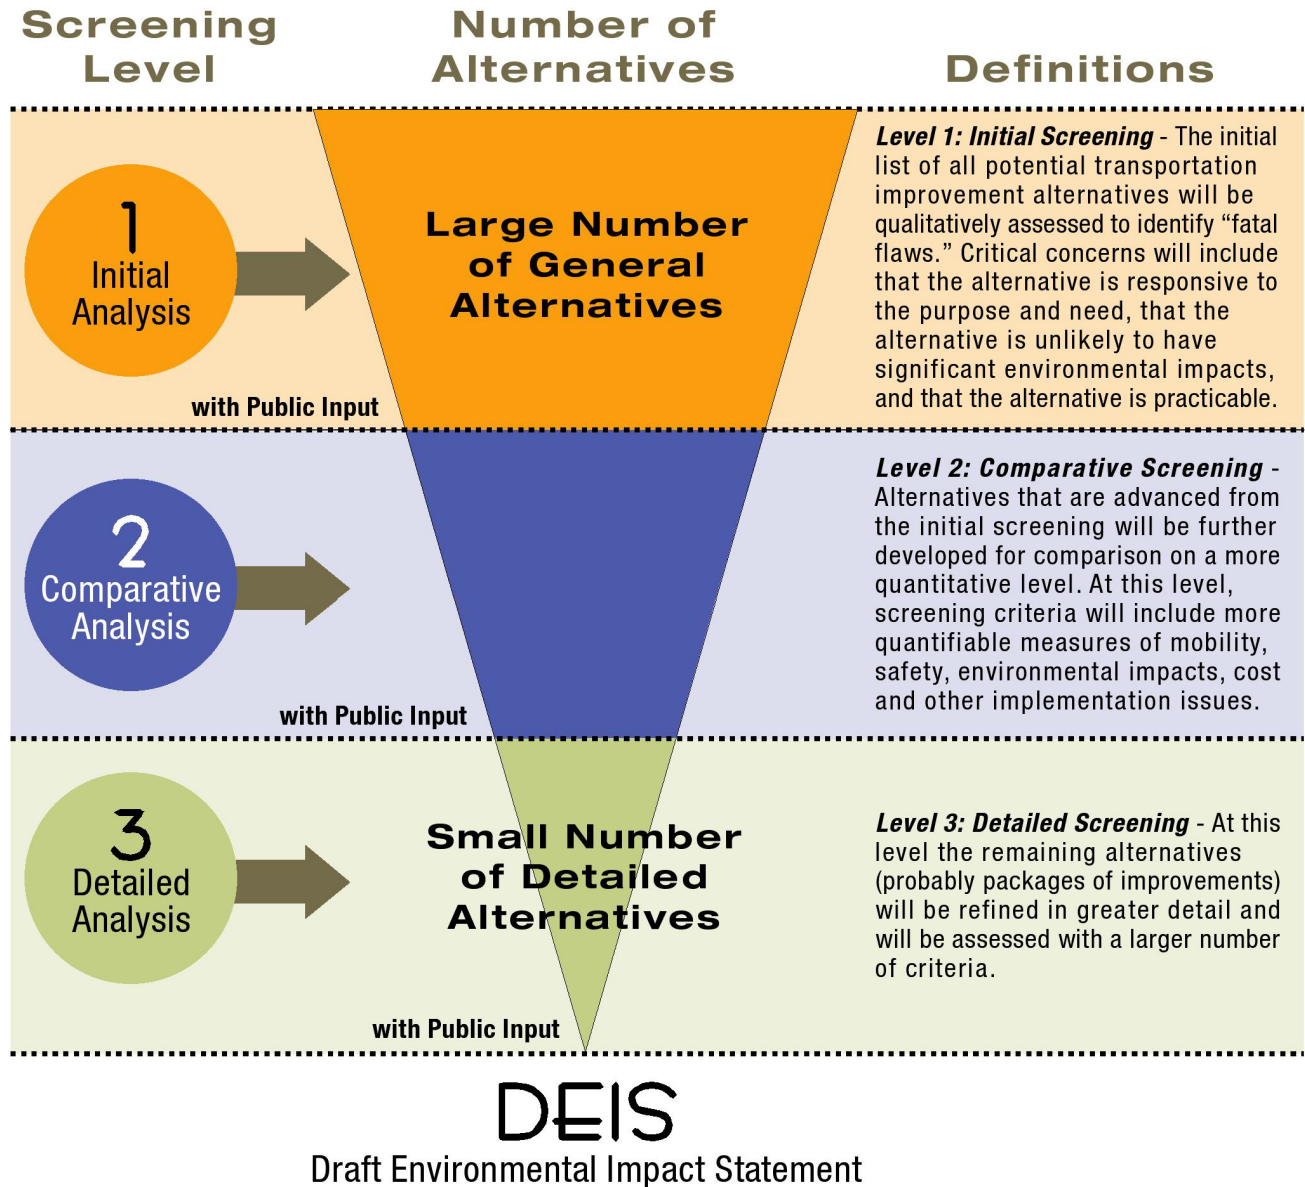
Screening Level

Number of Alternatives

Definitions

1
Initial Analysis

with Public Input

Large Number of General Alternatives

*Level 1: Initial Screening* - The initial list of all potential transportation improvement alternatives will be qualitatively assessed to identify "fatal flaws." Critical concerns will include that the alternative is responsive to the purpose and need, that the alternative is unlikely to have significant environmental impacts, and that the alternative is practicable.

2
Comparative Analysis

with Public Input

*Level 2: Comparative Screening* - Alternatives that are advanced from the initial screening will be further developed for comparison on a more quantitative level. At this level, screening criteria will include more quantifiable measures of mobility, safety, environmental impacts, cost and other implementation issues.

3
Detailed Analysis

with Public Input

Small Number of Detailed Alternatives

*Level 3: Detailed Screening* - At this level the remaining alternatives (probably packages of improvements) will be refined in greater detail and will be assessed with a larger number of criteria.

DEIS
Draft Environmental Impact Statement